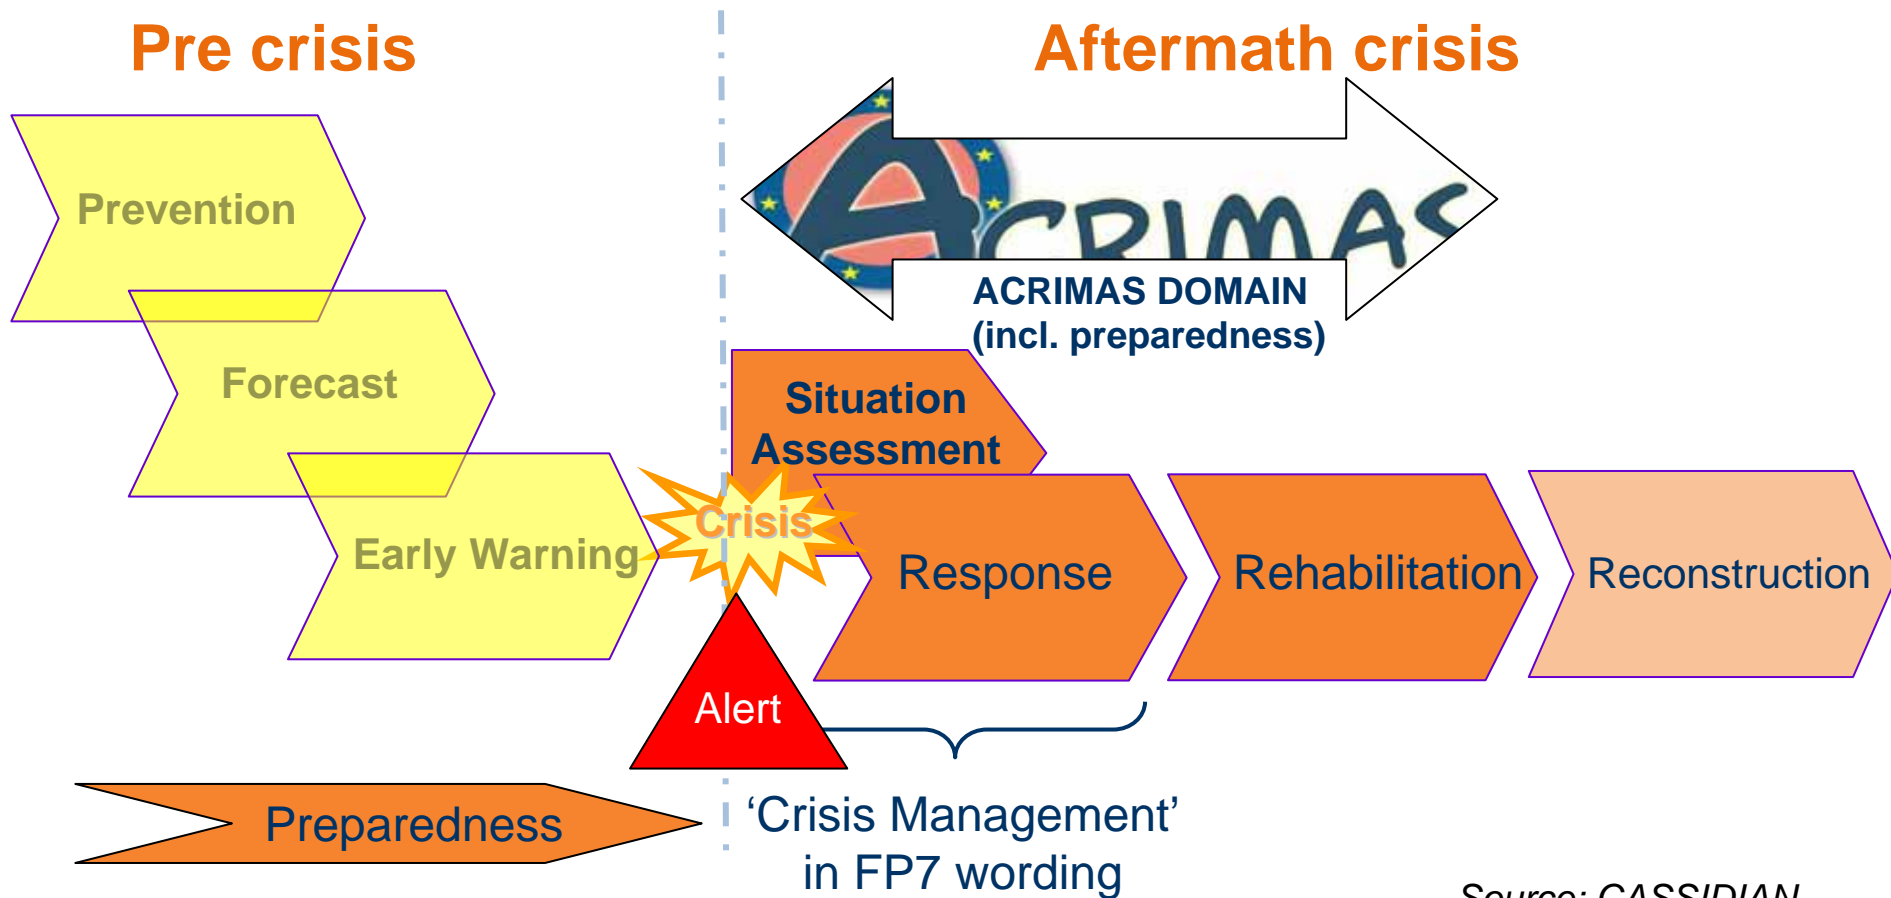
Pre crisis

Aftermath crisis

ACRIMAS

ACRIMAS DOMAIN (incl. preparedness)

Prevention

Forecast

Early Warning

Crisis

Situation Assessment

Response

Rehabilitation

Reconstruction

Alert

Preparedness

'Crisis Management' in FP7 wording

Source: CASSIDIAN